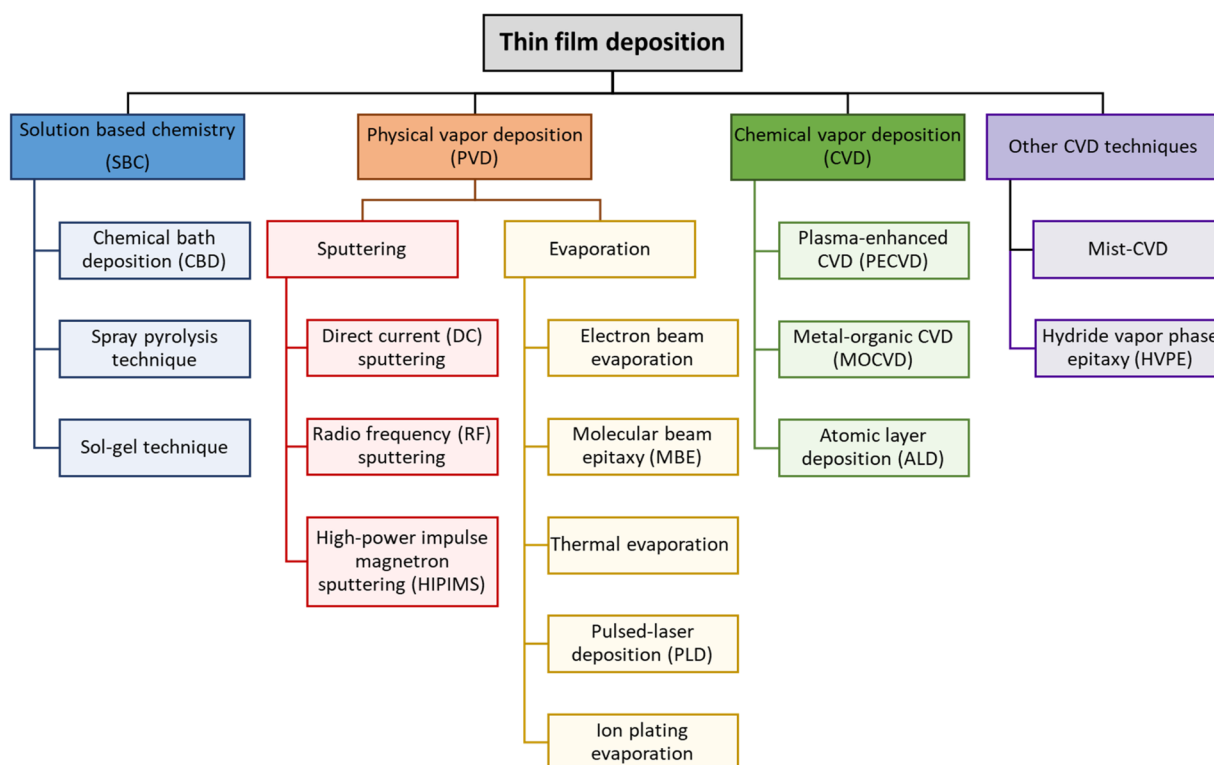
Thin film deposition

Solution based chemistry (SBC)

Chemical bath deposition (CBD)

Spray pyrolysis technique

Sol-gel technique

Physical vapor deposition (PVD)

Sputtering

Direct current (DC) sputtering

Radio frequency (RF) sputtering

High-power impulse magnetron sputtering (HIPIMS)

Evaporation

Electron beam evaporation

Molecular beam epitaxy (MBE)

Thermal evaporation

Pulsed-laser deposition (PLD)

Ion plating evaporation

Chemical vapor deposition (CVD)

Plasma-enhanced CVD (PECVD)

Metal-organic CVD (MOCVD)

Atomic layer deposition (ALD)

Other CVD techniques

Mist-CVD

Hydride vapor phase epitaxy (HVPE)